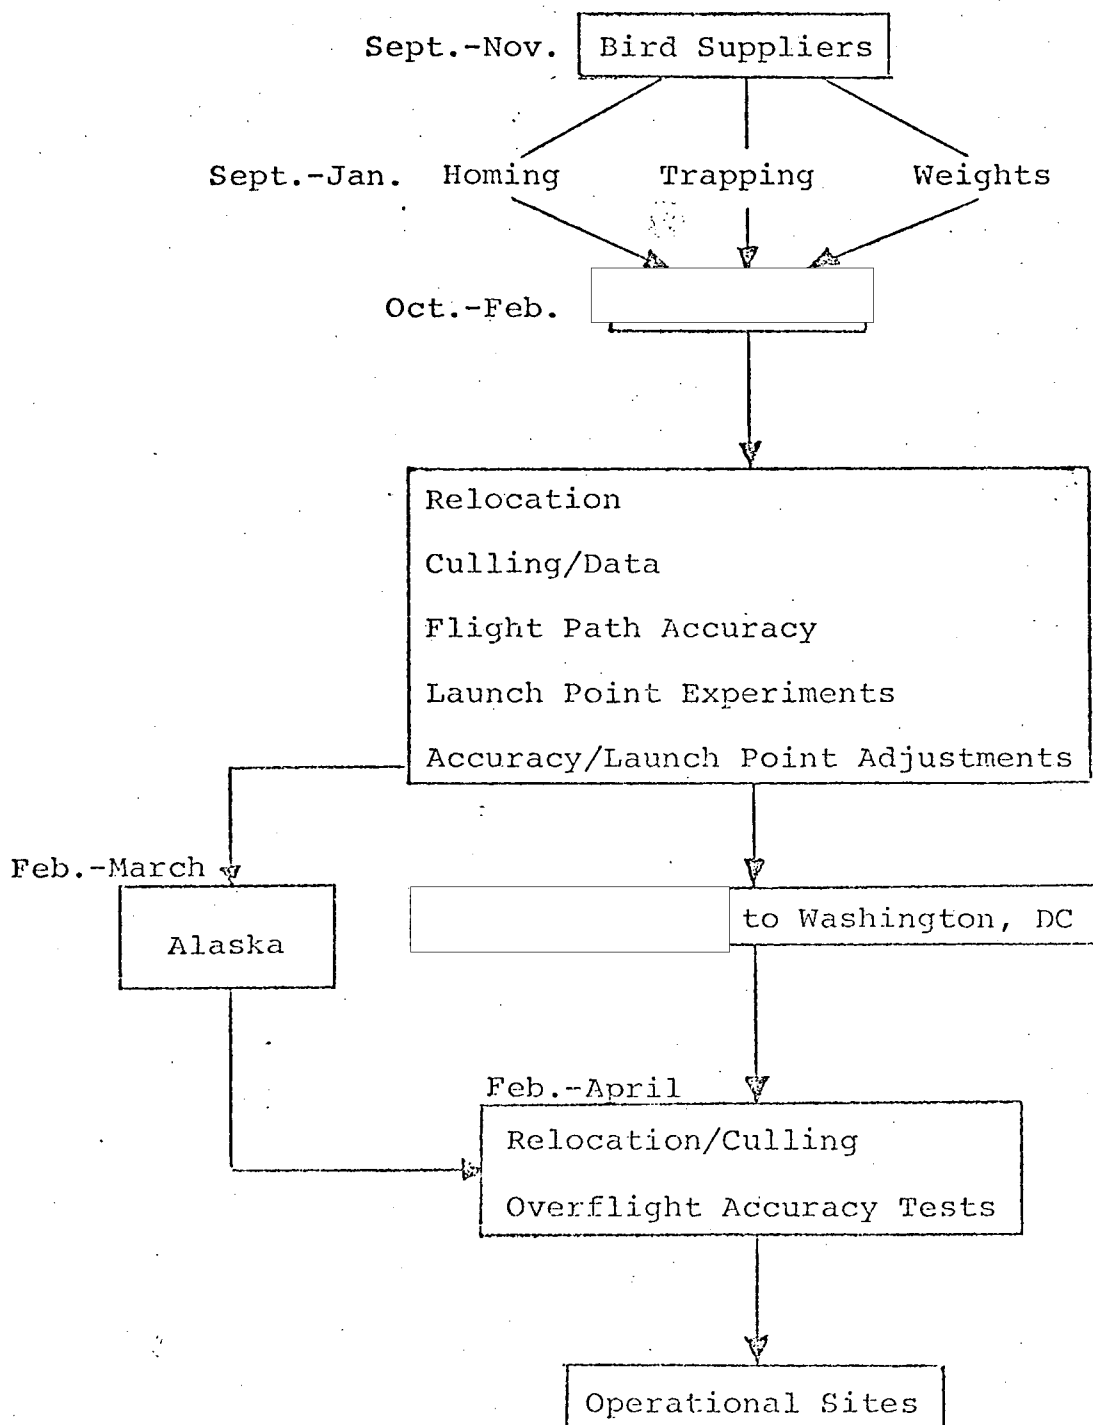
Sept.-Nov. Bird Suppliers

Sept.-Jan. Homing Trapping Weights

Oct.-Feb.

Relocation

Culling/Data

Flight Path Accuracy

Launch Point Experiments

Accuracy/Launch Point Adjustments

Feb.-March

Alaska

to Washington, DC

Feb.-April

Relocation/Culling

Overflight Accuracy Tests

Operational Sites